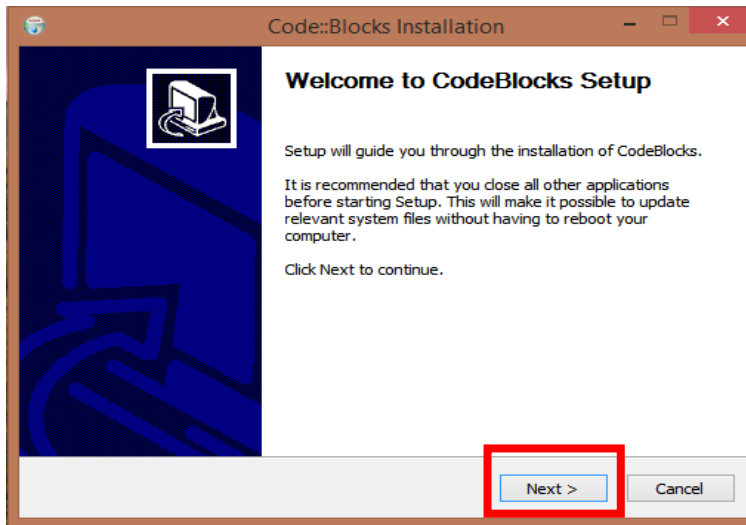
Code::Blocks Installation

Welcome to CodeBlocks Setup

Setup will guide you through the installation of CodeBlocks.

It is recommended that you close all other applications before starting Setup. This will make it possible to update relevant system files without having to reboot your computer.

Click Next to continue.

Next >

Cancel